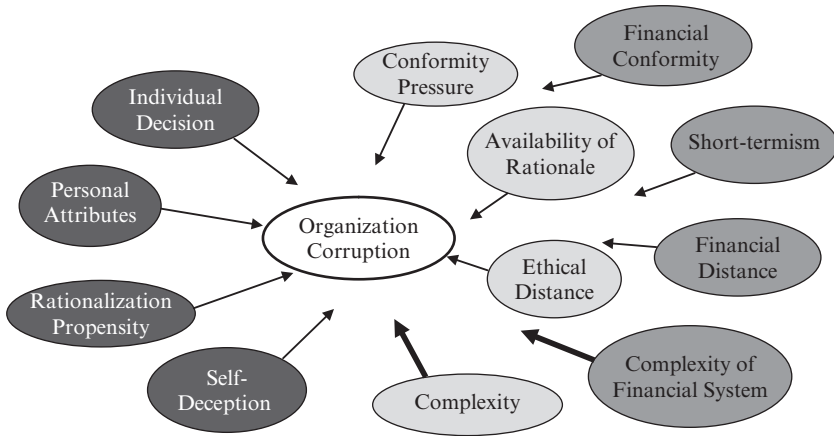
Financial Conformity

Conformity Pressure

Individual Decision

Availability of Rationale

Short-termism

Personal Attributes

Organization Corruption

Financial Distance

Ethical Distance

Rationalization Propensity

Complexity of Financial System

Self-Deception

Complexity